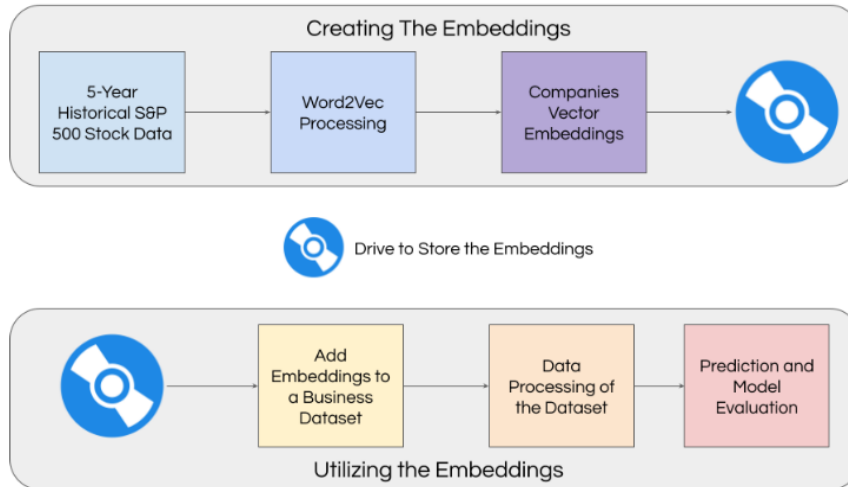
Creating The Embeddings

5-Year Historical S&P 500 Stock Data

Word2Vec Processing

Companies Vector Embeddings

Drive to Store the Embeddings

Add Embeddings to a Business Dataset

Data Processing of the Dataset

Prediction and Model Evaluation

Utilizing the Embeddings